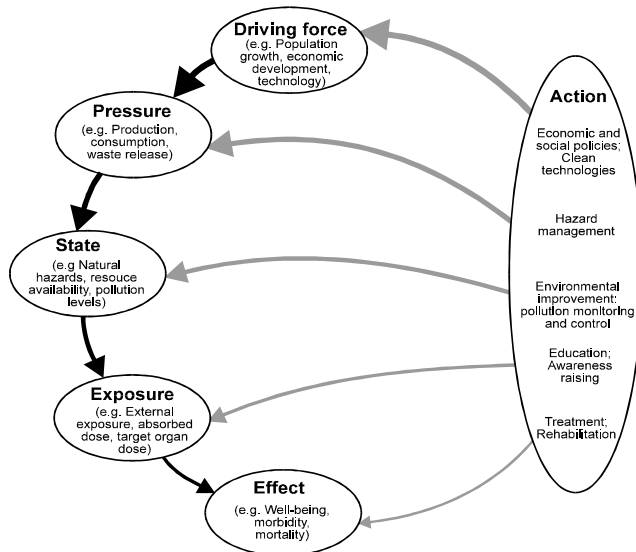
Driving force
(e.g. Population growth, economic development, technology)

Pressure
(e.g. Production, consumption, waste release)

State
(e.g Natural hazards, resouce availability, pollution levels)

Exposure
(e.g. External exposure, absorbed dose, target organ dose)

Effect
(e.g. Well-being, morbidity, mortality)

Action

Economic and social policies; Clean technologies

Hazard management

Environmental improvement: pollution monitoring and control

Education; Awareness raising

Treatment; Rehabilitation